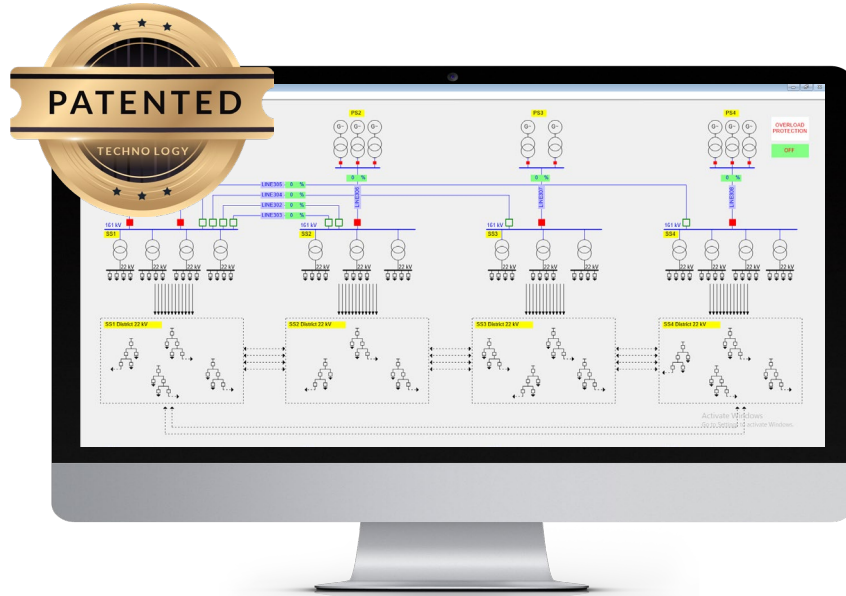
PATENTED

TECHNO LOGY

PS2

PS3

PS4

OVERLOAD PROTECTION

OFF

LINE305 0 %

LINE304 0 %

LINE302 0 %

LINE303 0 %

0 %

0 %

0 %

161 kV

161 kV

161 kV

161 kV

SS1

SS2

SS3

SS4

22 kV

SS1 District 22 kV

SS2 District 22 kV

SS3 District 22 kV

SS4 District 22 kV

Activate Windows

Go to Settings to activate Windows.